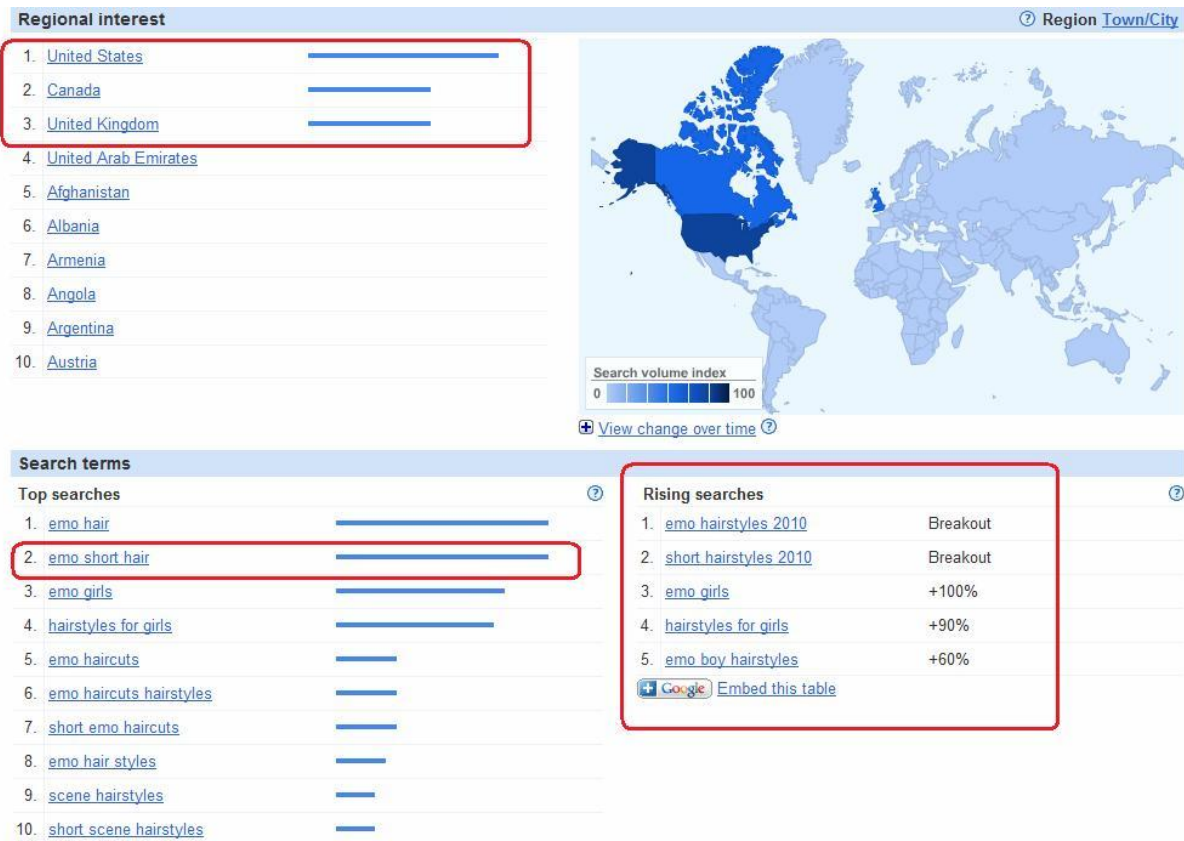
Regional interest

? Region Town/City

1. United States
2. Canada
3. United Kingdom
4. United Arab Emirates
5. Afghanistan
6. Albania
7. Armenia
8. Angola
9. Argentina
10. Austria

Search volume index
0 100

View change over time ?

Search terms

Top searches ?

1. emo hair
2. emo short hair
3. emo girls
4. hairstyles for girls
5. emo haircuts
6. emo haircuts hairstyles
7. short emo haircuts
8. emo hair styles
9. scene hairstyles
10. short scene hairstyles

Rising searches ?

| | | |
|---|---|---|
| 1. | emo hairstyles 2010 | Breakout |
| 2. | short hairstyles 2010 | Breakout |
| 3. | emo girls | +100% |
| 4. | hairstyles for girls | +90% |
| 5. | emo boy hairstyles | +60% |

Google Embed this table